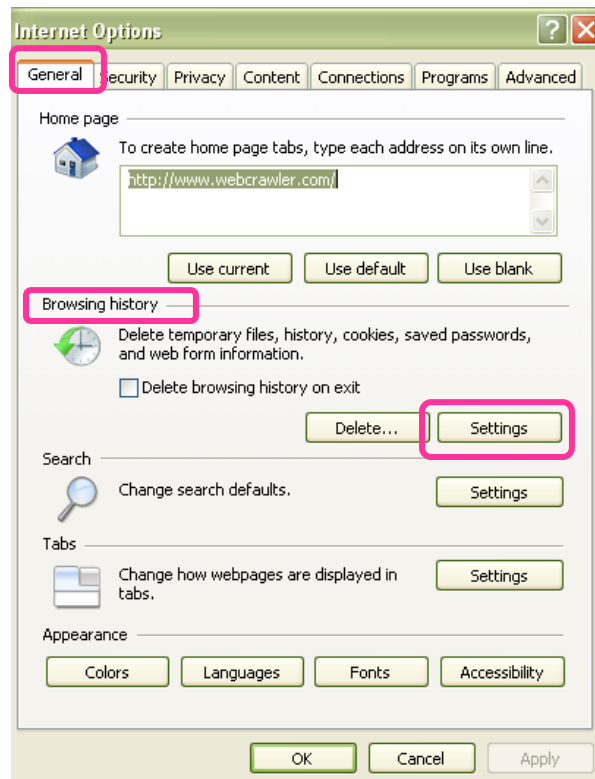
Internet Options

?

General

Security

Privacy

Content

Connections

Programs

Advanced

Home page

To create home page tabs, type each address on its own line.

http://www.webcrawler.com/

Use current

Use default

Use blank

Browsing history

Delete temporary files, history, cookies, saved passwords, and web form information.

Delete browsing history on exit

Delete...

Settings

Search

Change search defaults.

Settings

Tabs

Change how webpages are displayed in tabs.

Settings

Appearance

Colors

Languages

Fonts

Accessibility

OK

Cancel

Apply